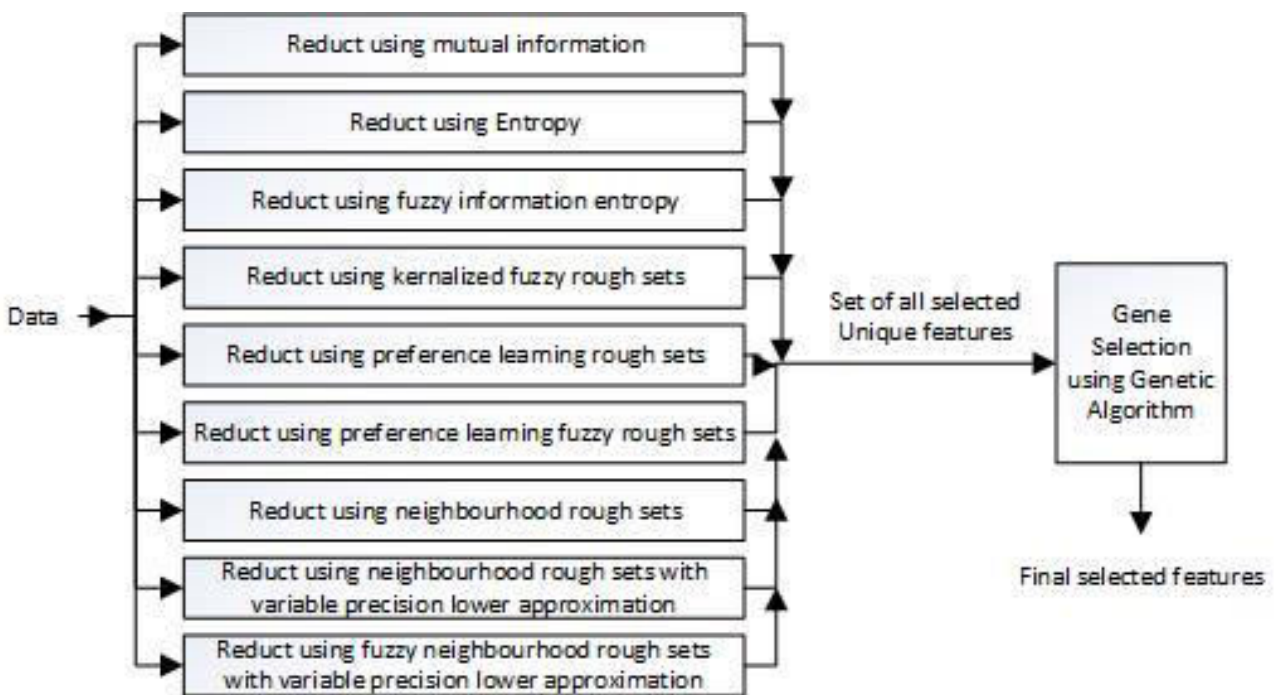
Data

Reduct using mutual information

Reduct using Entropy

Reduct using fuzzy information entropy

Reduct using kernalized fuzzy rough sets

Reduct using preference learning rough sets

Reduct using preference learning fuzzy rough sets

Reduct using neighbourhood rough sets

Reduct using neighbourhood rough sets with variable precision lower approximation

Reduct using fuzzy neighbourhood rough sets with variable precision lower approximation

Set of all selected Unique features

Gene Selection using Genetic Algorithm

Final selected features